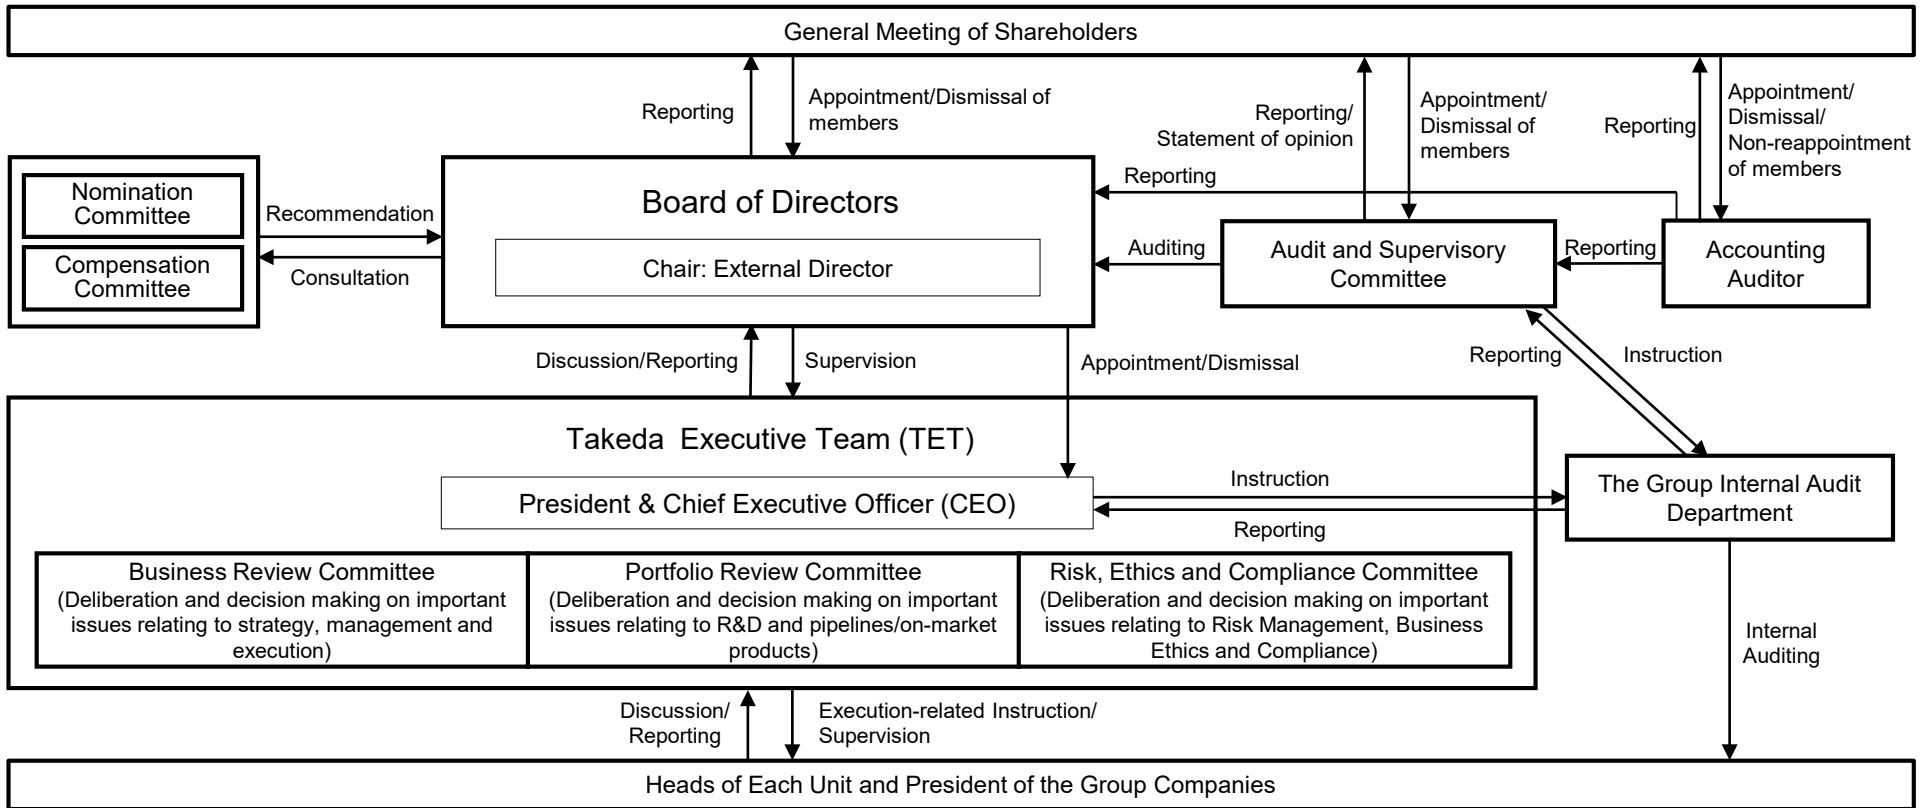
General Meeting of Shareholders

Reporting

Appointment/Dismissal of members

Reporting/ Statement of opinion

Appointment/ Dismissal of members

Reporting

Appointment/ Dismissal/ Non-reappointment of members

Nomination Committee

Compensation Committee

Recommendation

Consultation

Board of Directors

Chair: External Director

Reporting

Auditing

Audit and Supervisory Committee

Reporting

Accounting Auditor

Discussion/Reporting

Supervision

Appointment/Dismissal

Reporting

Instruction

Takeda Executive Team (TET)

President & Chief Executive Officer (CEO)

Instruction

Reporting

The Group Internal Audit Department

Business Review Committee (Deliberation and decision making on important issues relating to strategy, management and execution)

Portfolio Review Committee (Deliberation and decision making on important issues relating to R&D and pipelines/on-market products)

Risk, Ethics and Compliance Committee (Deliberation and decision making on important issues relating to Risk Management, Business Ethics and Compliance)

Internal Auditing

Discussion/ Reporting

Execution-related Instruction/ Supervision

Heads of Each Unit and President of the Group Companies